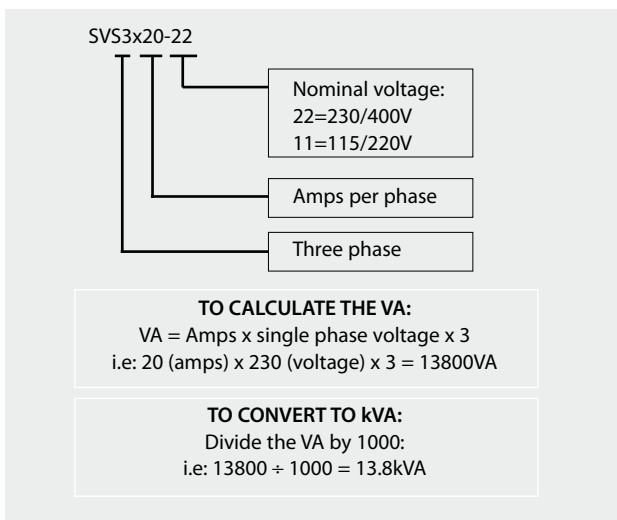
SVS3x20-22

Nominal voltage:
22=230/400V
11=115/220V

Amps per phase

Three phase

**TO CALCULATE THE VA:**
VA = Amps x single phase voltage x 3
i.e: 20 (amps) x 230 (voltage) x 3 = 13800VA

**TO CONVERT TO kVA:**
Divide the VA by 1000:
i.e: 13800 ÷ 1000 = 13.8kVA